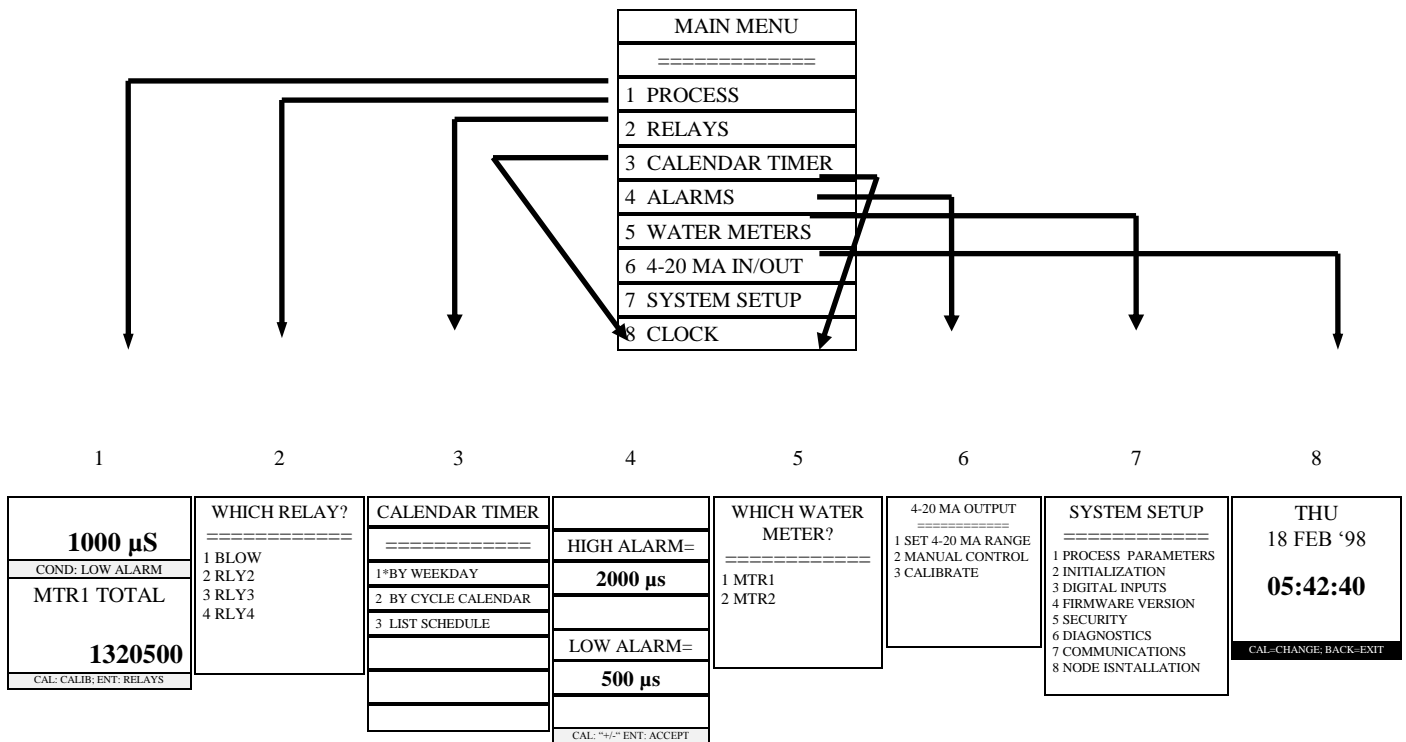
MAIN MENU
=============
1 PROCESS
2 RELAYS
3 CALENDAR TIMER
4 ALARMS
5 WATER METERS
6 4-20 MA IN/OUT
7 SYSTEM SETUP
8 CLOCK

1

1000 µS
COND: LOW ALARM
MTR1 TOTAL
1320500
CAL: CALIB; ENT: RELAYS

2

WHICH RELAY?
============
1 BLOW
2 RLY2
3 RLY3
4 RLY4

3

CALENDAR TIMER
============
1*BY WEEKDAY
2 BY CYCLE CALENDAR
3 LIST SCHEDULE

4

HIGH ALARM=
2000 µs
LOW ALARM=
500 µs
CAL: "+/-" ENT: ACCEPT

5

WHICH WATER METER?
============
1 MTR1
2 MTR2

6

4-20 MA OUTPUT
===========
1 SET 4-20 MA RANGE
2 MANUAL CONTROL
3 CALIBRATE

7

SYSTEM SETUP
============
1 PROCESS PARAMETERS
2 INITIALIZATION
3 DIGITAL INPUTS
4 FIRMWARE VERSION
5 SECURITY
6 DIAGNOSTICS
7 COMMUNICATIONS
8 NODE ISNTALLATION

8

THU
18 FEB '98
05:42:40
CAL=CHANGE; BACK=EXIT